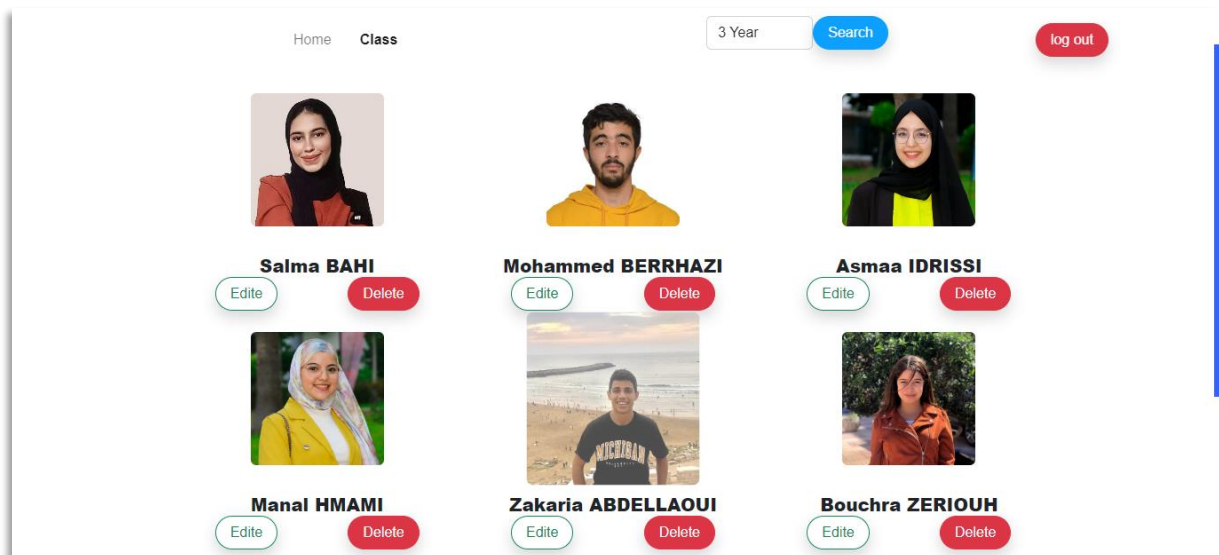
Home Class

3 Year Search

log out

Salma BAHI
Edite Delete

Mohammed BERRHAZI
Edite Delete

Asmaa IDRISSI
Edite Delete

MICHIGAN

Manal HMAMI
Edite Delete

Zakaria ABDELLAOUI
Edite Delete

Bouchra ZERIOUH
Edite Delete